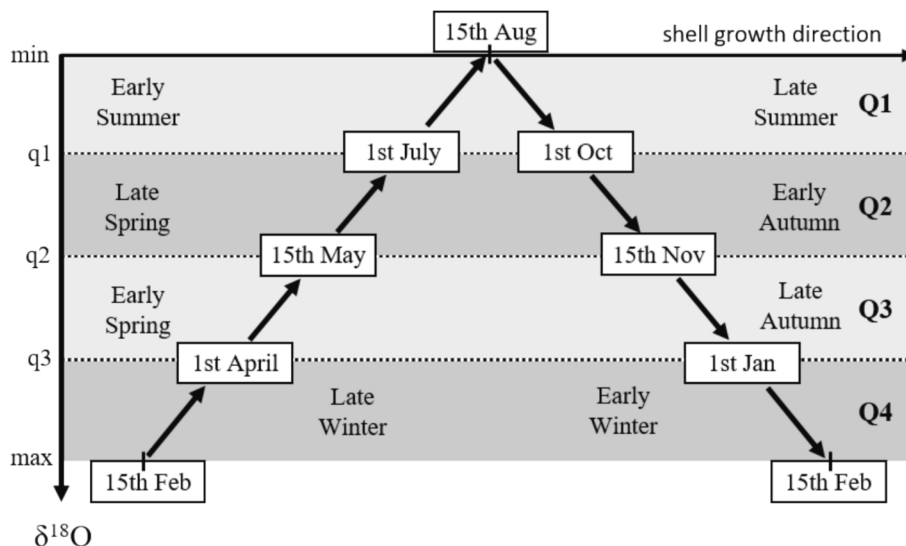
15th Aug
shell growth direction
min
Early Summer
Late Summer
Q1
q1
1st July
1st Oct
Late Spring
Early Autumn
Q2
q2
15th May
15th Nov
Early Spring
Late Autumn
Q3
q3
1st April
1st Jan
Late Winter
Early Winter
Q4
max
15th Feb
15th Feb
$\delta^{18}O$